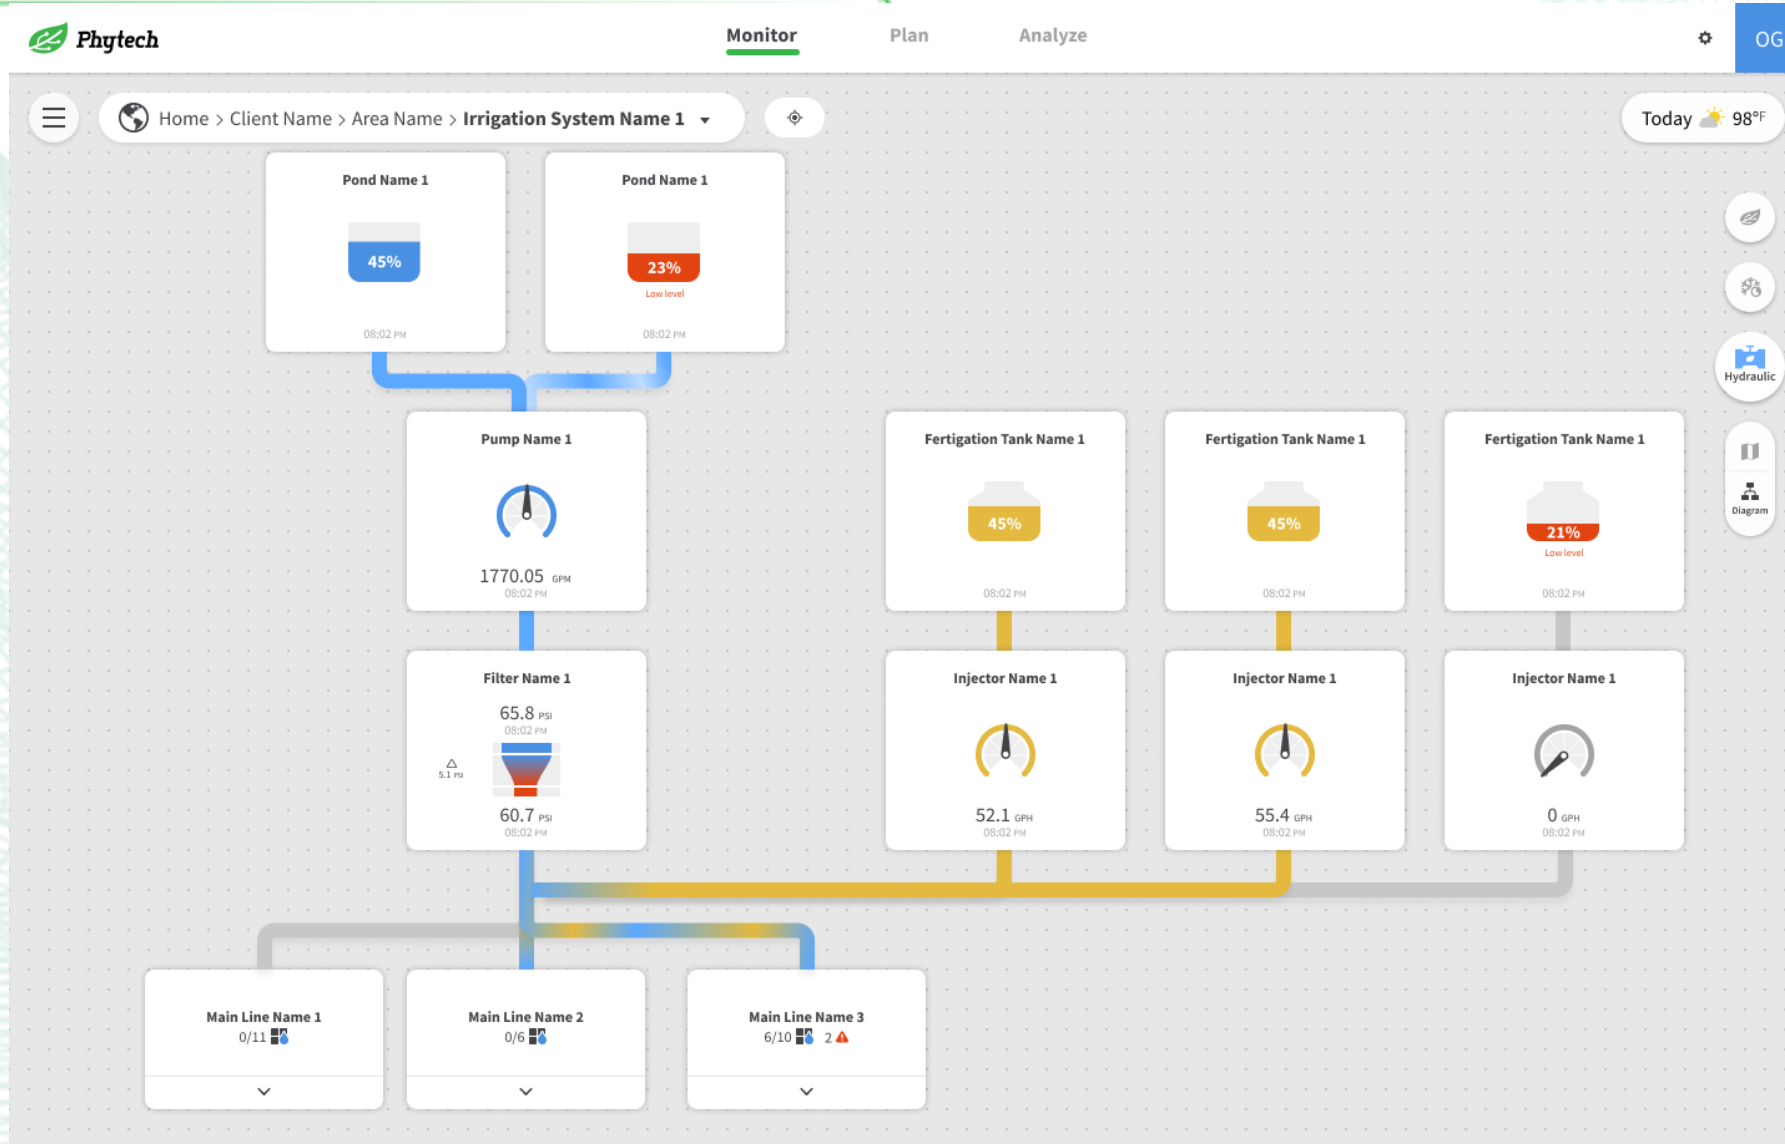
Phytech

Monitor Plan Analyze

OG

Home > Client Name > Area Name > Irrigation System Name 1

Today 98°F

Pond Name 1
45%
08:02 PM

Pond Name 1
23%
Low level
08:02 PM

Hydraulic

Diagram

Pump Name 1
1770.05 GPM
08:02 PM

Fertigation Tank Name 1
45%
08:02 PM

Fertigation Tank Name 1
45%
08:02 PM

Fertigation Tank Name 1
21%
Low level
08:02 PM

Filter Name 1
65.8 PSI
08:02 PM
5.1 PSI
60.7 PSI
08:02 PM

Injector Name 1
52.1 GPH
08:02 PM

Injector Name 1
55.4 GPH
08:02 PM

Injector Name 1
0 GPH
08:02 PM

Main Line Name 1
0/11

Main Line Name 2
0/6

Main Line Name 3
6/10 2